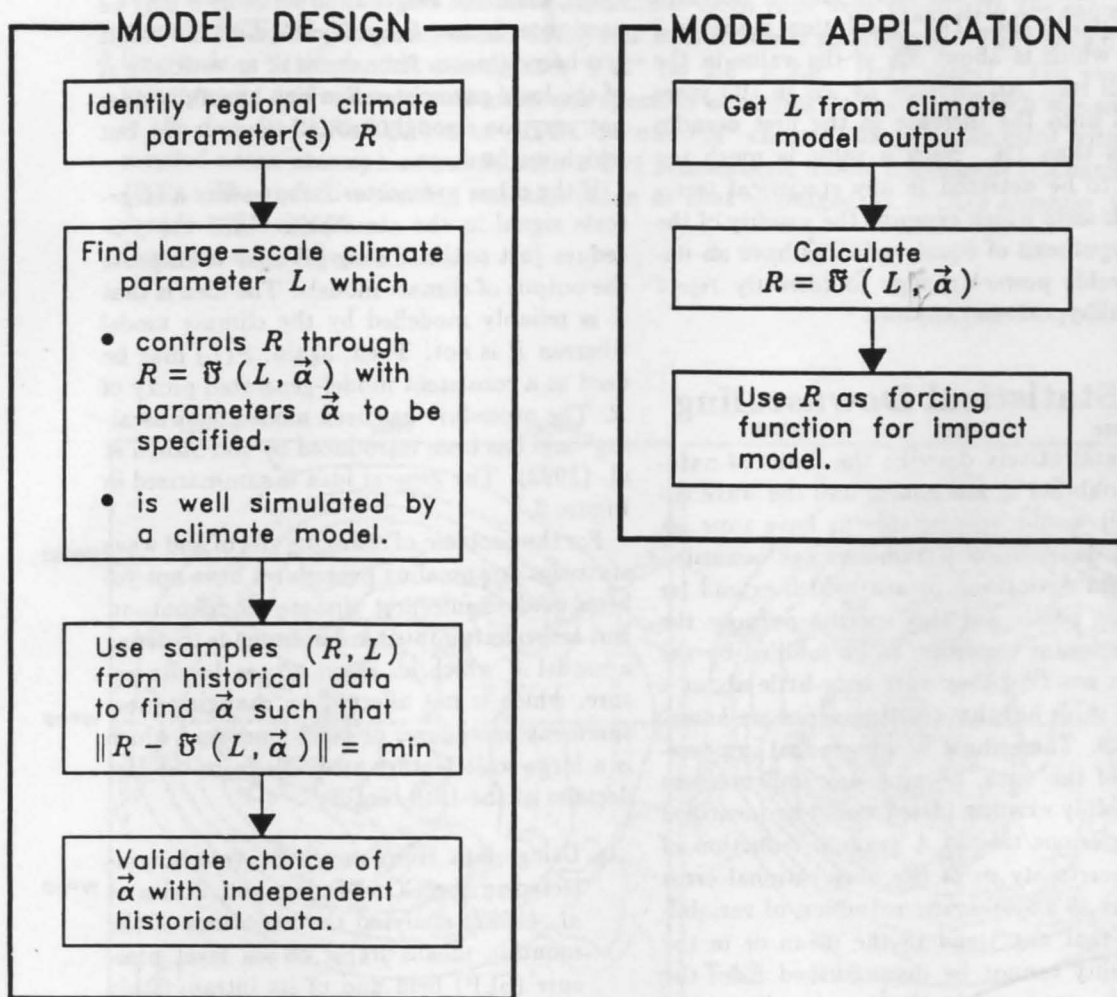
MODEL DESIGN

Identify regional climate parameter(s) $R$

Find large-scale climate parameter $L$ which

• controls $R$ through $R = \mathfrak{F}(L, \vec{\alpha})$ with parameters $\vec{\alpha}$ to be specified.

• is well simulated by a climate model.

Use samples $(R, L)$ from historical data to find $\vec{\alpha}$ such that $\| R - \mathfrak{F}(L, \vec{\alpha}) \| = \min$

Validate choice of $\vec{\alpha}$ with independent historical data.

MODEL APPLICATION

Get $L$ from climate model output

Calculate $R = \mathfrak{F}(L, \vec{\alpha})$

Use $R$ as forcing function for impact model.